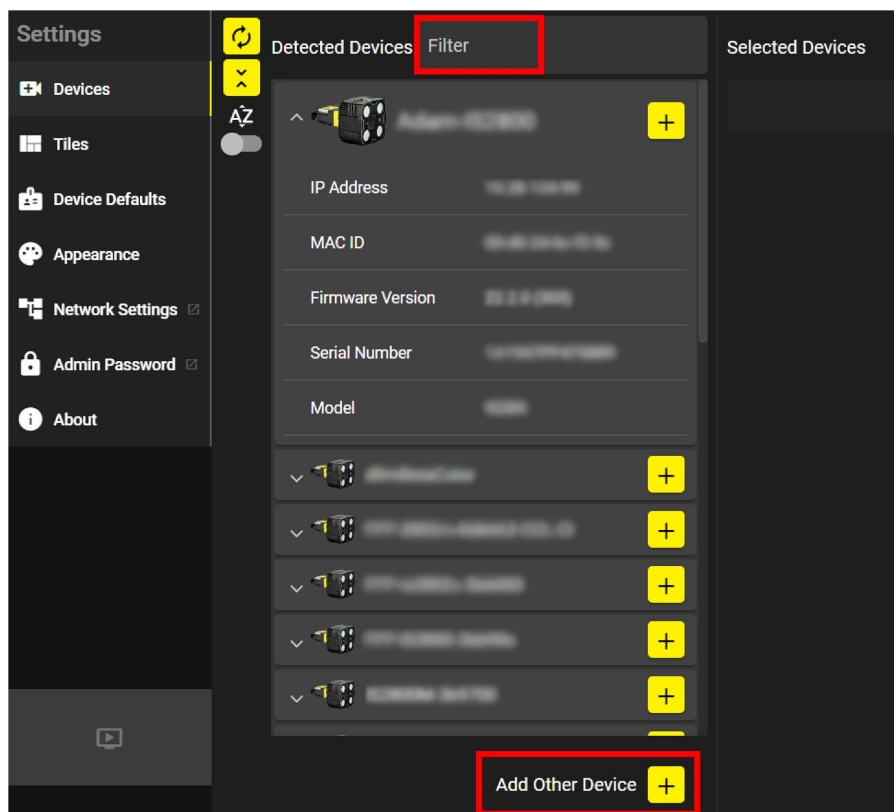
Settings

Devices

Tiles

Device Defaults

Appearance

Network Settings

Admin Password

About

AZ

Detected Devices Filter

Selected Devices

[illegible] +

IP Address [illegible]

MAC ID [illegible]

Firmware Version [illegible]

Serial Number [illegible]

Model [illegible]

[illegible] +

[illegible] +

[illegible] +

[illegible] +

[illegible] +

Add Other Device +